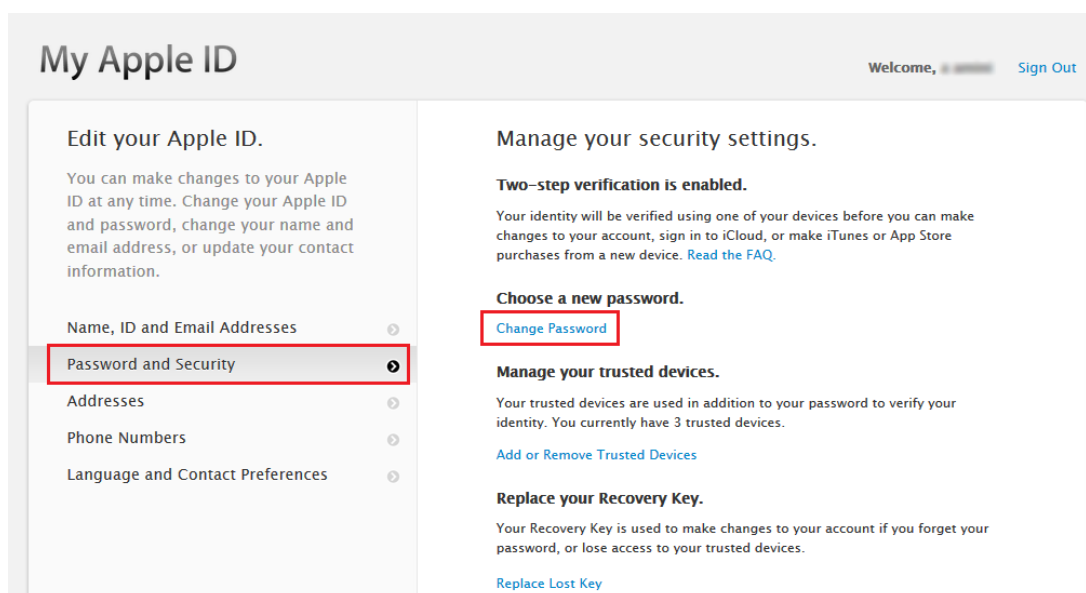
My Apple ID

Welcome, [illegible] Sign Out

Edit your Apple ID.

You can make changes to your Apple ID at any time. Change your Apple ID and password, change your name and email address, or update your contact information.

Name, ID and Email Addresses

Password and Security

Addresses

Phone Numbers

Language and Contact Preferences

Manage your security settings.

Two-step verification is enabled.

Your identity will be verified using one of your devices before you can make changes to your account, sign in to iCloud, or make iTunes or App Store purchases from a new device. Read the FAQ.

Choose a new password.

Change Password

Manage your trusted devices.

Your trusted devices are used in addition to your password to verify your identity. You currently have 3 trusted devices.

Add or Remove Trusted Devices

Replace your Recovery Key.

Your Recovery Key is used to make changes to your account if you forget your password, or lose access to your trusted devices.

Replace Lost Key